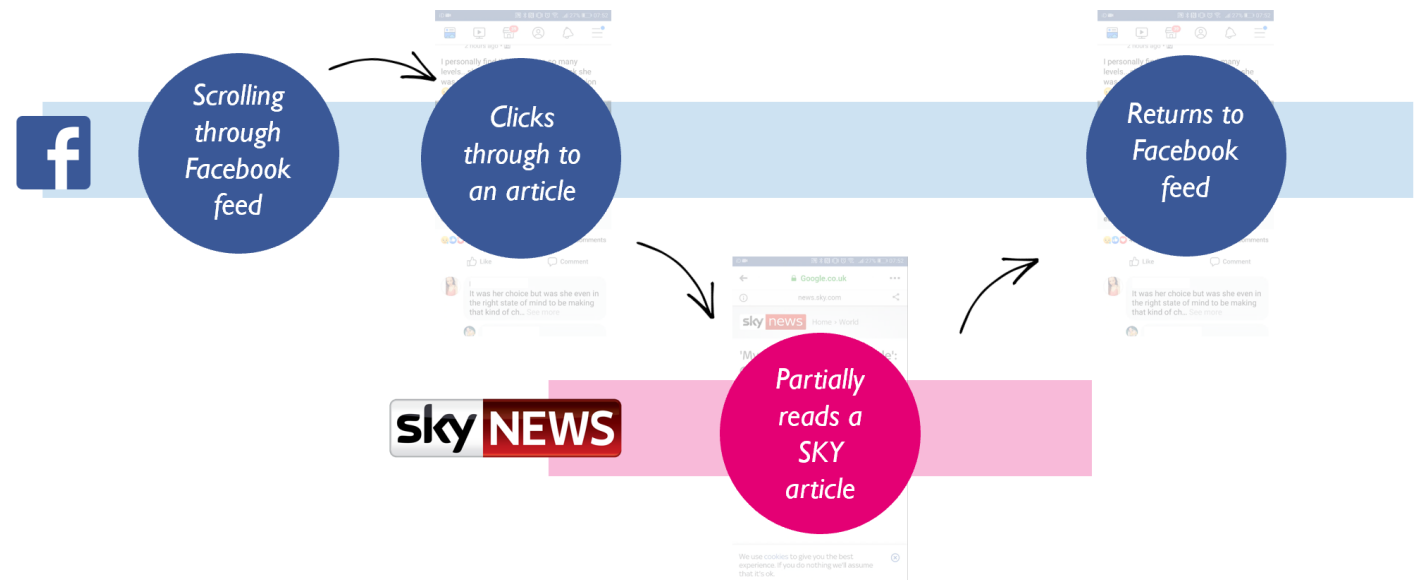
Scrolling through Facebook feed

Clicks through to an article

Returns to Facebook feed

2 hours ago

I personally find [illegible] many levels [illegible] she was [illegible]

Comments

Like

Comment

It was her choice but was she even in the right state of mind to be making that kind of ch... See more

Google.co.uk

news.sky.com

sky news Home › World

Partially reads a SKY article

We use cookies to give you the best experience. If you do nothing we'll assume that it's ok.

sky NEWS

2 hours ago

I personally f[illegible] many levels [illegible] she

Comments

Like

Comment

It was her choice but was she even in the right state of mind to be making that kind of ch... See more